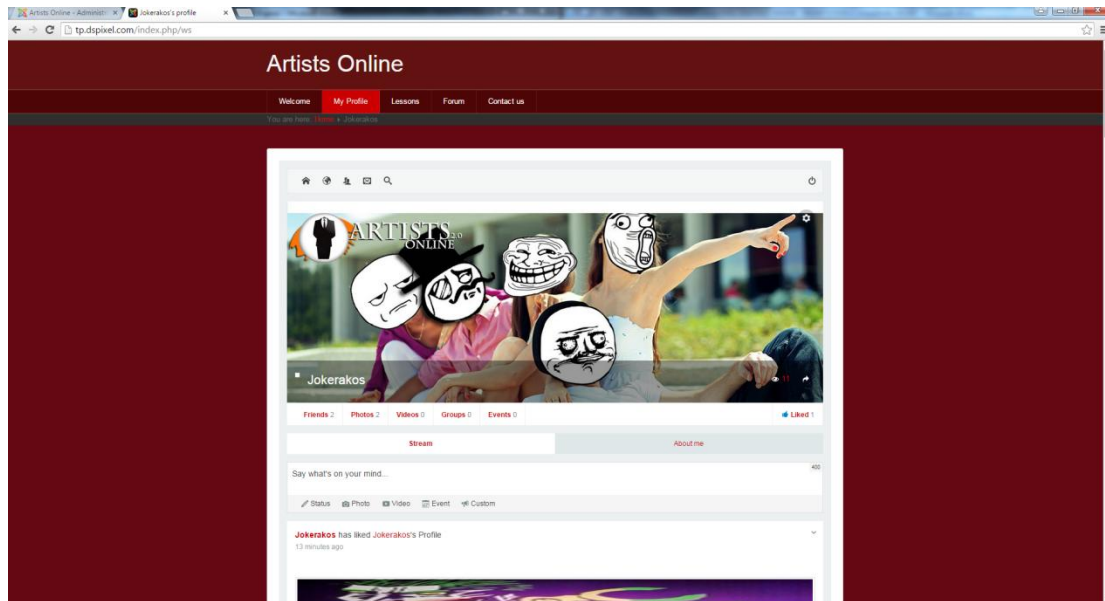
Artists Online - Administr ×
Jokerakos's profile ×
tp.dspixel.com/index.php/ws

Artists Online

Welcome
My Profile
Lessons
Forum
Contact us

You are here: Home ▸ Jokerakos

ARTISTS 2.0 ONLINE

Jokerakos
11

Friends 2
Photos 2
Videos 0
Groups 0
Events 0
Liked 1

Stream
About me

Say what's on your mind...
400

Status
Photo
Video
Event
Custom

Jokerakos has liked Jokerakos's Profile
13 minutes ago